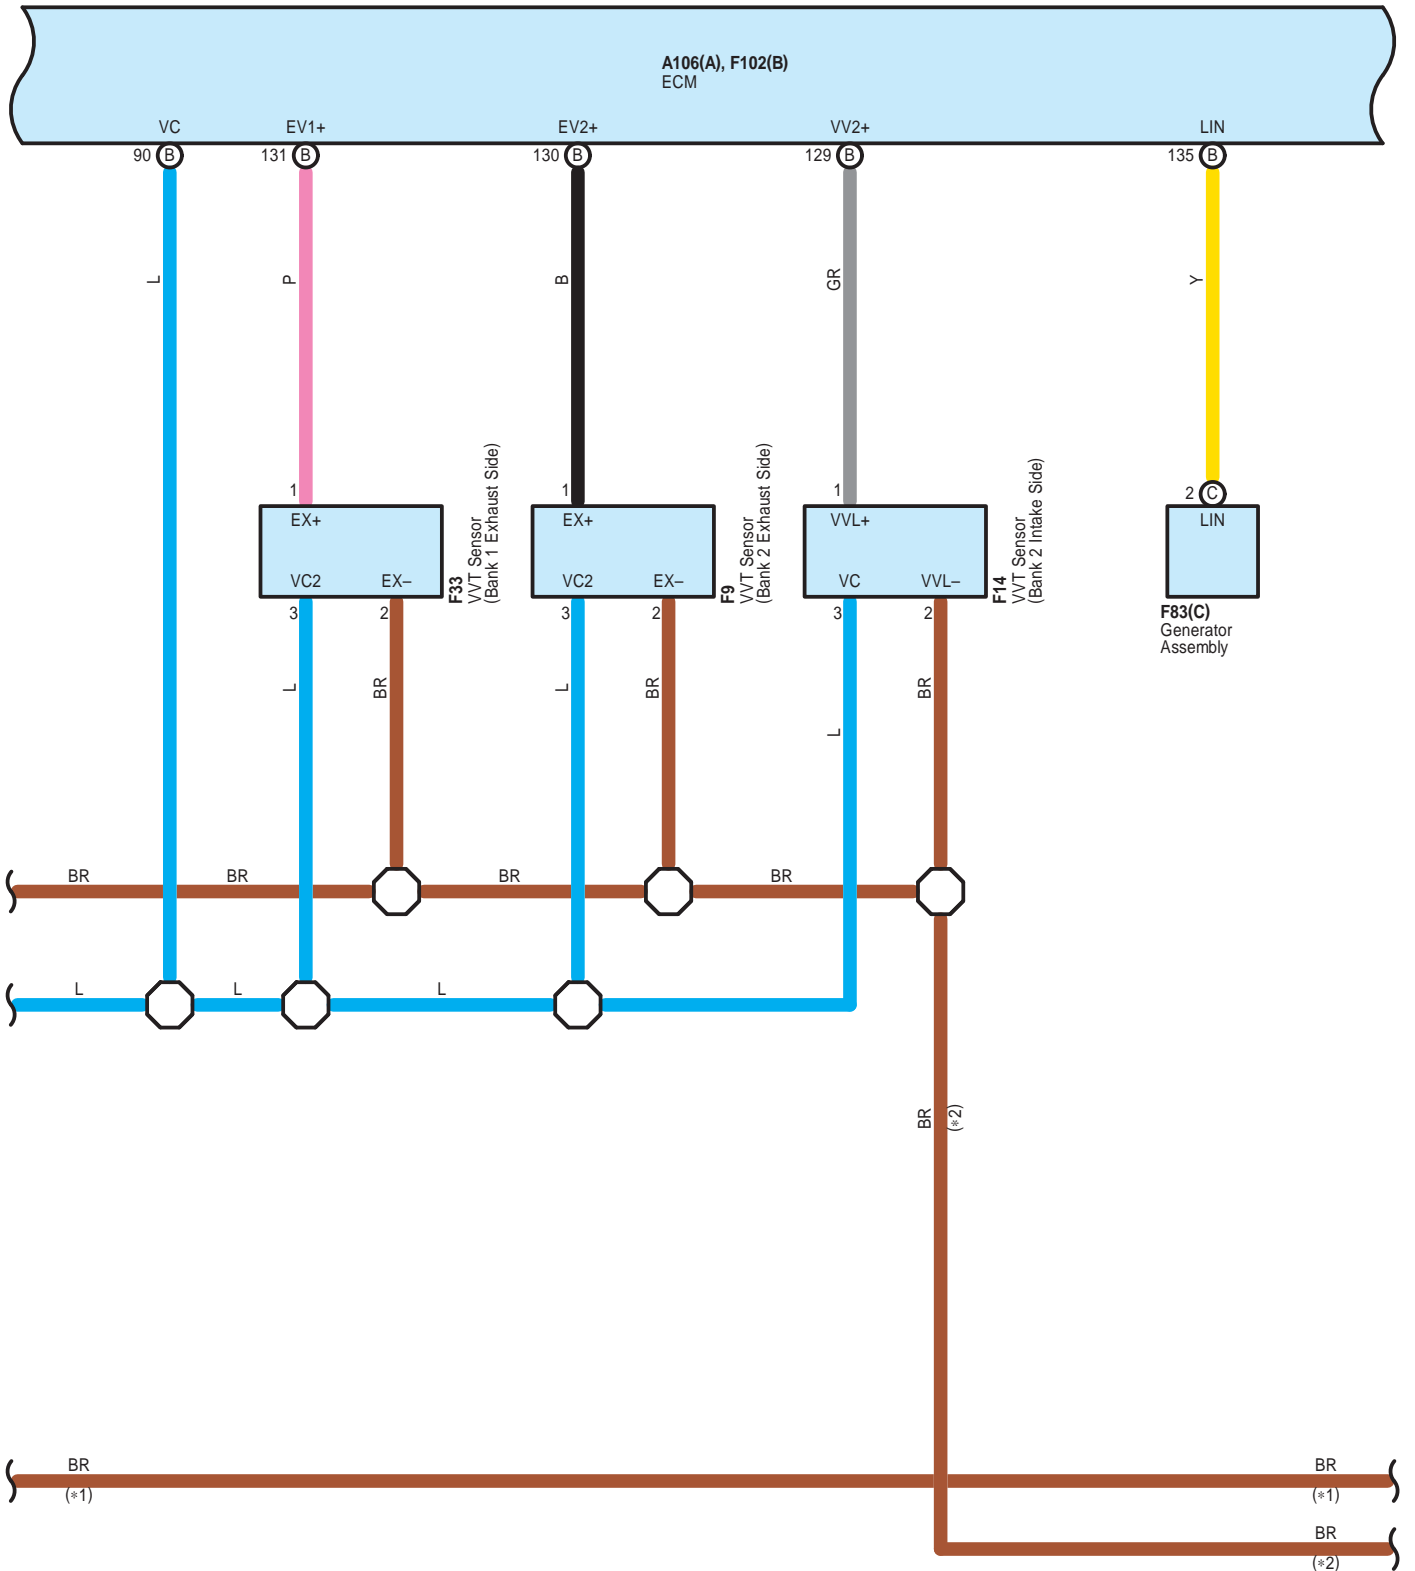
A106(A), F102(B)
ECM

VC
90 B
EV1+
131 B
EV2+
130 B
VV2+
129 B
LIN
135 B

L
P
B
GR
Y

1
EX+
VC2
EX–
3
2
F33
VVT Sensor
(Bank 1 Exhaust Side)

1
EX+
VC2
EX–
3
2
F9
VVT Sensor
(Bank 2 Exhaust Side)

1
VVL+
VC
VVL–
3
2
F14
VVT Sensor
(Bank 2 Intake Side)

2 C
LIN
F83(C)
Generator
Assembly

L
BR
L
BR
L
BR

BR
BR
BR
BR

L
L
L

BR
(*2)

BR
(*1)
BR
(*1)
BR
(*2)